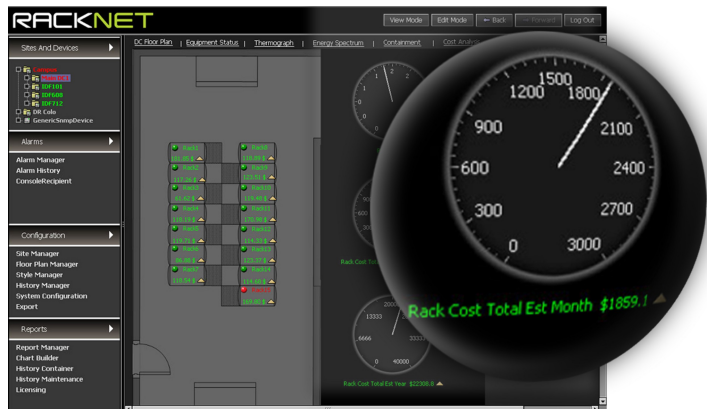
RACKNET

View Mode
Edit Mode
← Back
→ Forward
Log Out

Sites And Devices

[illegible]
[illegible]
IDF101
IDF600
IDF712
DR Colo
GenericSnmpDevice

Alarms

Alarm Manager
Alarm History
ConsoleRecipient

Configuration

Site Manager
Floor Plan Manager
Style Manager
History Manager
System Configuration
Export

Reports

Report Manager
Chart Builder
History Container
History Maintenance
Licensing

DC Floor Plan | Equipment Status | Thermograph | Energy Spectrum | Containment | Cost Analys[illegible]

Rack1
Rack2
Rack3
Rack4
Rack5
Rack6
Rack7
Rack8
Rack9
Rack10
Rack11
Rack12
Rack13
Rack14
Rack15
Rack16

Rack Cost Tot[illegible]

13333
6666
0
40000
Rack Cost Total Est Year $22308.6

1500
1200
1800
900
2100
600
2400
300
2700
0
3000

Rack Cost Total Est Month $1859.1